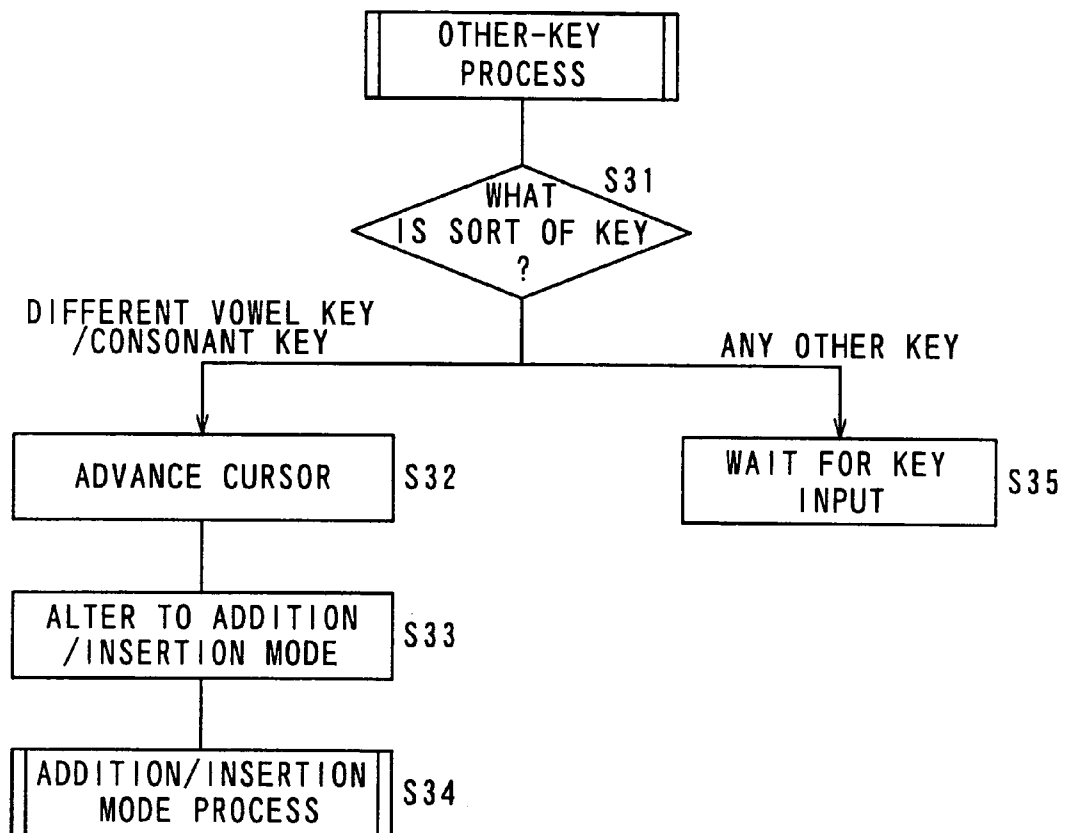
OTHER-KEY PROCESS

WHAT IS SORT OF KEY ?

S31

DIFFERENT VOWEL KEY /CONSONANT KEY

ANY OTHER KEY

ADVANCE CURSOR

S32

WAIT FOR KEY INPUT

S35

ALTER TO ADDITION /INSERTION MODE

S33

ADDITION/INSERTION MODE PROCESS

S34